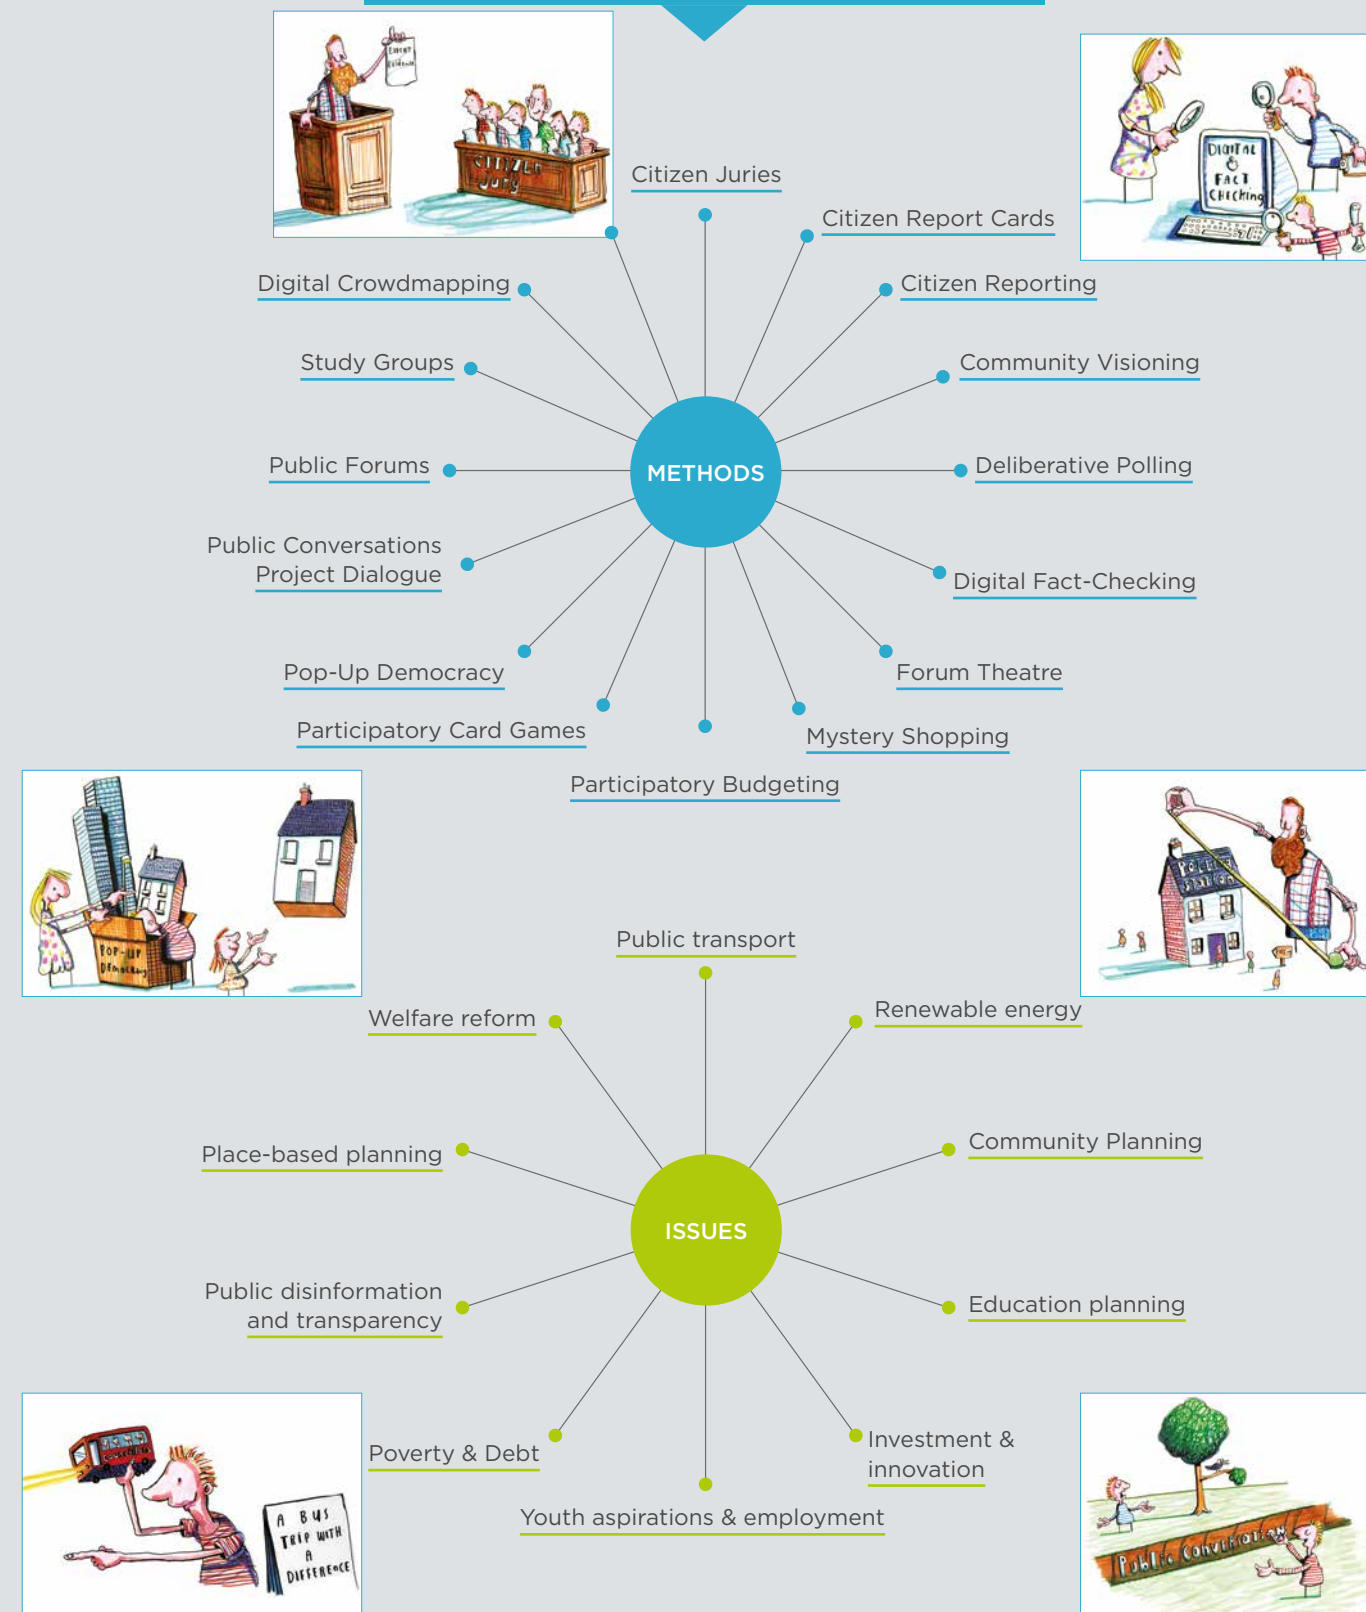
Citizen Juries

Citizen Report Cards

Digital Crowdmapping

Citizen Reporting

Study Groups

Community Visioning

Public Forums

METHODS

Deliberative Polling

Public Conversations Project Dialogue

Digital Fact-Checking

Pop-Up Democracy

Forum Theatre

Participatory Card Games

Mystery Shopping

Participatory Budgeting

CITIZEN JURY

DIGITAL & FACT CHECKING

POP-UP DEMOCRACY

Public transport

Welfare reform

Renewable energy

Place-based planning

Community Planning

ISSUES

Public disinformation and transparency

Education planning

Poverty & Debt

Investment & innovation

Youth aspirations & employment

A BUS TRIP WITH A DIFFERENCE

Public Conversation